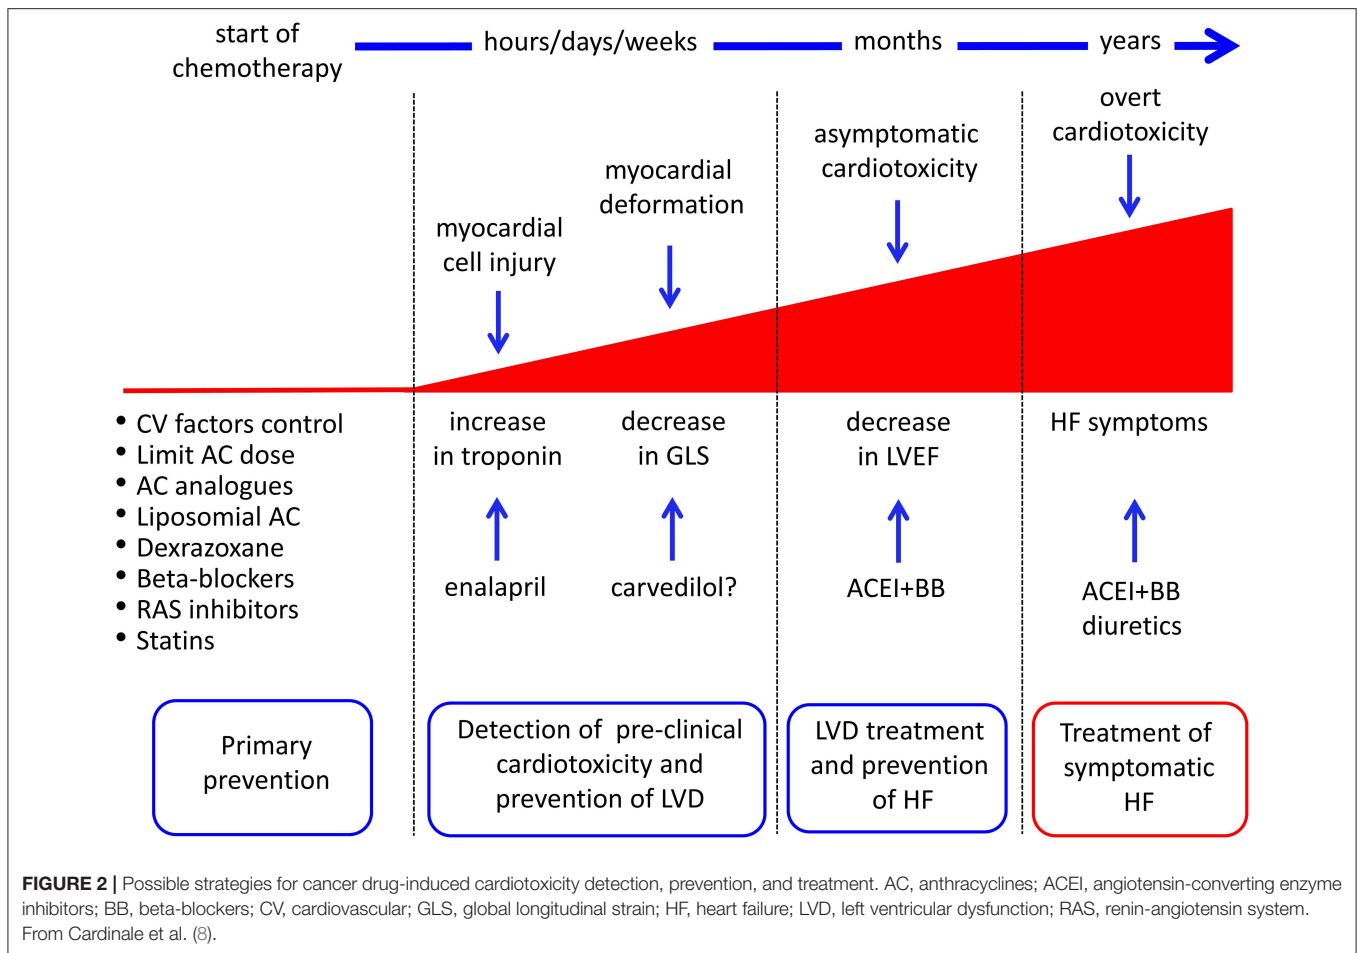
start of chemotherapy

hours/days/weeks

months

years

overt cardiotoxicity

asymptomatic cardiotoxicity

myocardial deformation

myocardial cell injury

• CV factors control
• Limit AC dose
• AC analogues
• Liposomial AC
• Dexrazoxane
• Beta-blockers
• RAS inhibitors
• Statins

increase in troponin

decrease in GLS

decrease in LVEF

HF symptoms

enalapril

carvedilol?

ACEI+BB

ACEI+BB diuretics

Primary prevention

Detection of pre-clinical cardiotoxicity and prevention of LVD

LVD treatment and prevention of HF

Treatment of symptomatic HF

**FIGURE 2 |** Possible strategies for cancer drug-induced cardiotoxicity detection, prevention, and treatment. AC, anthracyclines; ACEI, angiotensin-converting enzyme inhibitors; BB, beta-blockers; CV, cardiovascular; GLS, global longitudinal strain; HF, heart failure; LVD, left ventricular dysfunction; RAS, renin-angiotensin system. From Cardinale et al. (8).